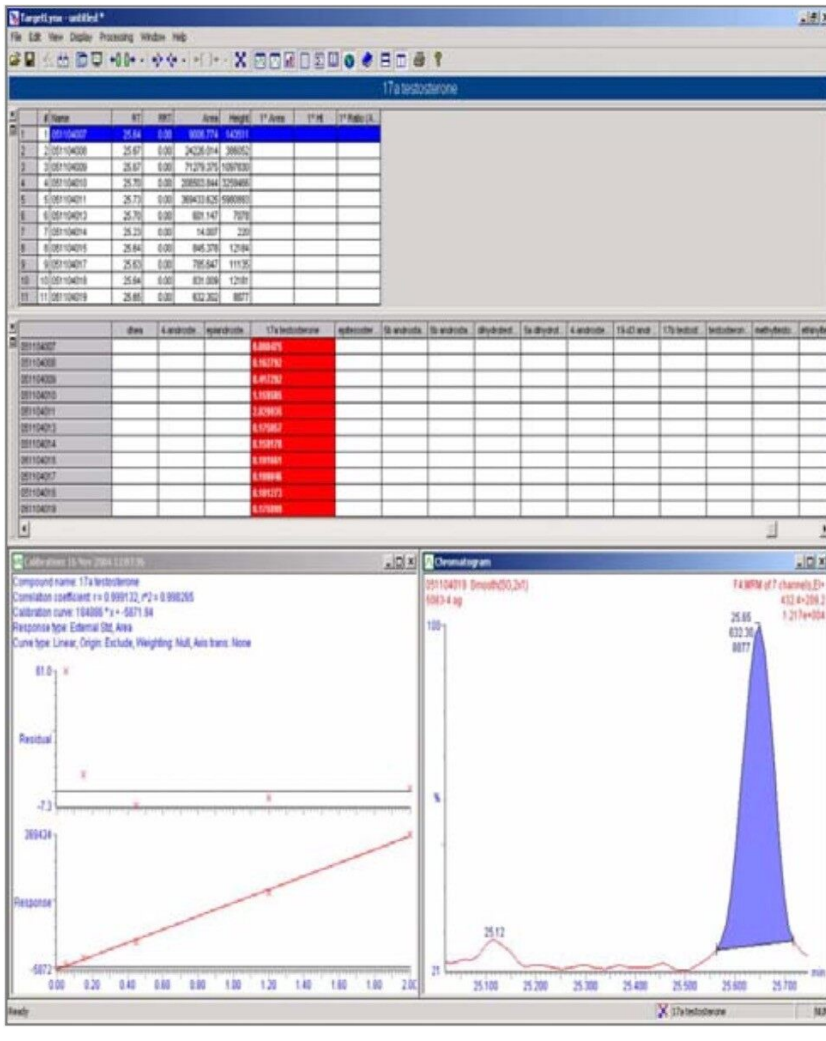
TargetLynx - untitled *

File Edit View Display Processing Window Help

17a testosterone

| | # | Name | RT | RRT | Area | Height | 1° Area | 1° Ht | 1° Ratio (A... |
|---|---|---|---|---|---|---|---|---|---|
| 1 | 1 | 051104007 | 25.64 | 0.00 | 9006.774 | 142611 | | | |
| 2 | 2 | 051104008 | 25.67 | 0.00 | 24226.014 | 386052 | | | |
| 3 | 3 | 051104009 | 25.67 | 0.00 | 71279.370 | 1097830 | | | |
| 4 | 4 | 051104010 | 25.70 | 0.00 | 208503.844 | 3259469 | | | |
| 5 | 5 | 051104011 | 25.73 | 0.00 | 369433.625 | 5980893 | | | |
| 6 | 6 | 051104013 | 25.70 | 0.00 | 601.147 | 7070 | | | |
| 7 | 7 | 051104014 | 25.23 | 0.00 | 14.007 | 230 | | | |
| 8 | 8 | 051104015 | 25.64 | 0.00 | 845.378 | 12184 | | | |
| 9 | 9 | 051104017 | 25.63 | 0.00 | 785.647 | 11135 | | | |
| 10 | 10 | 051104018 | 25.64 | 0.00 | 831.009 | 12181 | | | |
| 11 | 11 | 051104019 | 25.65 | 0.00 | 632.302 | 8877 | | | |

| | dhea | 4-androde... | epiandrode... | 17a testosterone | epitestoster... | 5b androsta... | 5a androsta... | dihydrotest... | 5a dihydrot... | 4-androde... | 19-d3 andr... | 17b testost... | testosteron... | methyltesto... | ethinyle... |
|---|---|---|---|---|---|---|---|---|---|---|---|---|---|---|---|
| 051104007 | | | | 0.000475 | | | | | | | | | | | |
| 051104008 | | | | 0.162792 | | | | | | | | | | | |
| 051104009 | | | | 0.417282 | | | | | | | | | | | |
| 051104010 | | | | 1.155585 | | | | | | | | | | | |
| 051104011 | | | | 2.029036 | | | | | | | | | | | |
| 051104013 | | | | 0.175057 | | | | | | | | | | | |
| 051104014 | | | | 0.150178 | | | | | | | | | | | |
| 051104015 | | | | 0.195661 | | | | | | | | | | | |
| 051104017 | | | | 0.190046 | | | | | | | | | | | |
| 051104018 | | | | 0.195273 | | | | | | | | | | | |
| 051104019 | | | | 0.175099 | | | | | | | | | | | |

Calibration: 16 Nov 2004 13:07:36

Compound name: 17a testosterone
Correlation coefficient: r = 0.999132, r^2 = 0.998265
Calibration curve: 184086 * x + -5871.84
Response type: External Std, Area
Curve type: Linear, Origin: Exclude, Weighting: Null, Axis trans: None

81.0
Residual
-7.3
369434
Response
-5872
0.00 0.20 0.40 0.60 0.80 1.00 1.20 1.40 1.60 1.80 2.00

Chromatogram

051104019 Smooth(SG,2x1)
5083-4 ag
F4:MRM of 7 channels,EI+
432.4>209.2
1.217e+004

100
%
21
25.65
632.30
8877
25.12
25.100 25.200 25.300 25.400 25.500 25.600 25.700 min

Ready
17a testosterone
NUM